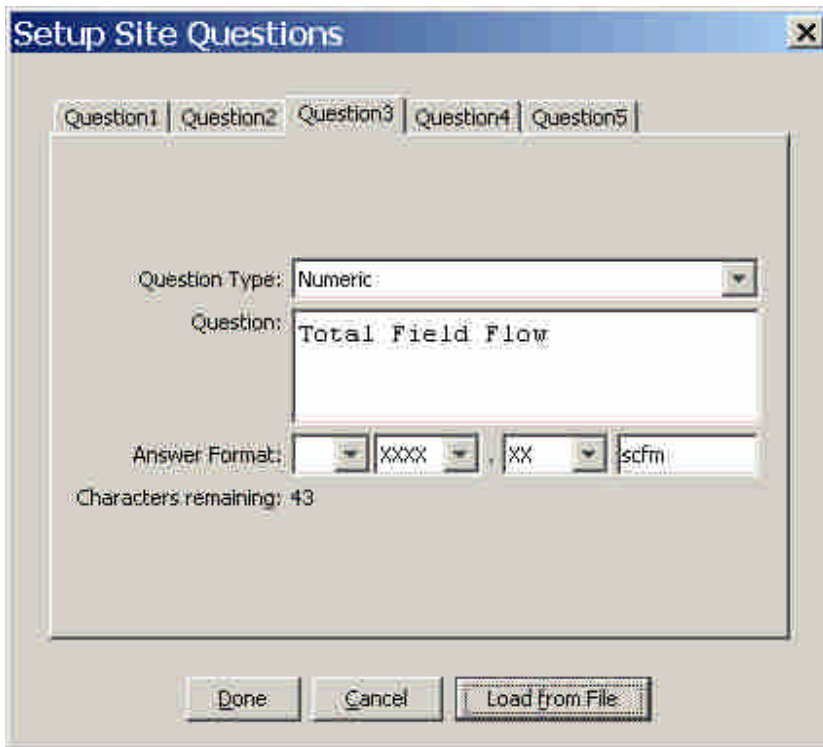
Setup Site Questions

Question1 | Question2 | Question3 | Question4 | Question5

Question Type: Numeric

Question: Total Field Flow

Answer Format: XXXX . XX scfm

Characters remaining: 43

Done | Cancel | Load From File